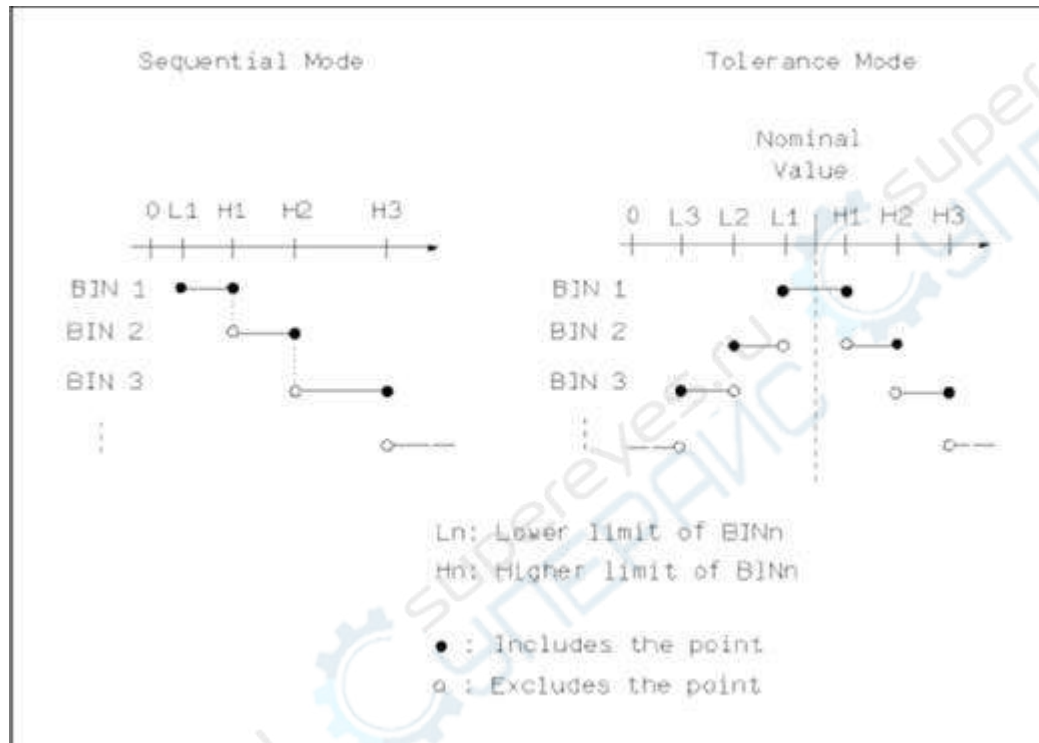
Sequential Mode

Tolerance Mode

0 L1 H1 H2 H3

BIN 1
BIN 2
BIN 3

Nominal Value

0 L3 L2 L1 H1 H2 H3

BIN 1
BIN 2
BIN 3

Ln: Lower limit of BINn
Hn: Higher limit of BINn

● : Includes the point
o : Excludes the point

supereyes.ru
СУПЕРАЙС